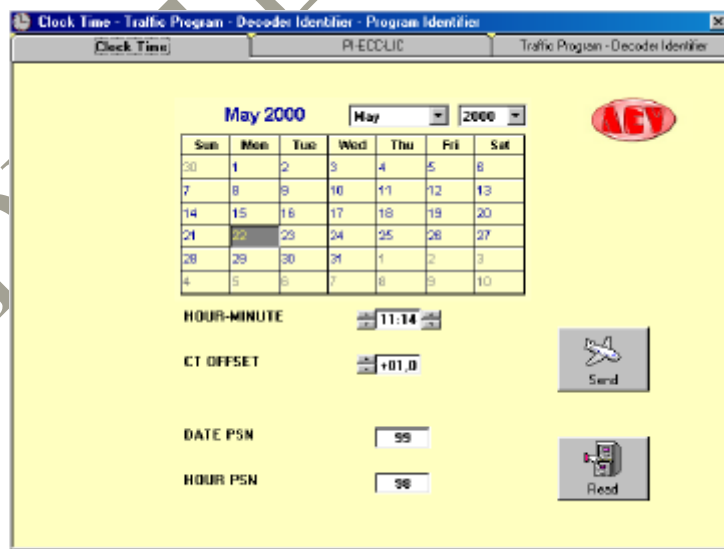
Clock Time - Traffic Program - Decoder Identifier - Program Identifier

Clock Time | PI-ECC-LIC | Traffic Program - Decoder Identifier

May 2000 May 2000

AEV

| Sun | Mon | Tue | Wed | Thu | Fri | Sat |
|---|---|---|---|---|---|---|
| 30 | 1 | 2 | 3 | 4 | 5 | 6 |
| 7 | 8 | 9 | 10 | 11 | 12 | 13 |
| 14 | 15 | 16 | 17 | 18 | 19 | 20 |
| 21 | 22 | 23 | 24 | 25 | 26 | 27 |
| 28 | 29 | 30 | 31 | 1 | 2 | 3 |
| 4 | 5 | 6 | 7 | 8 | 9 | 10 |

HOUR-MINUTE 11:14

CT OFFSET +01,0

Send

DATE PSN 99

HOUR PSN 98

Read